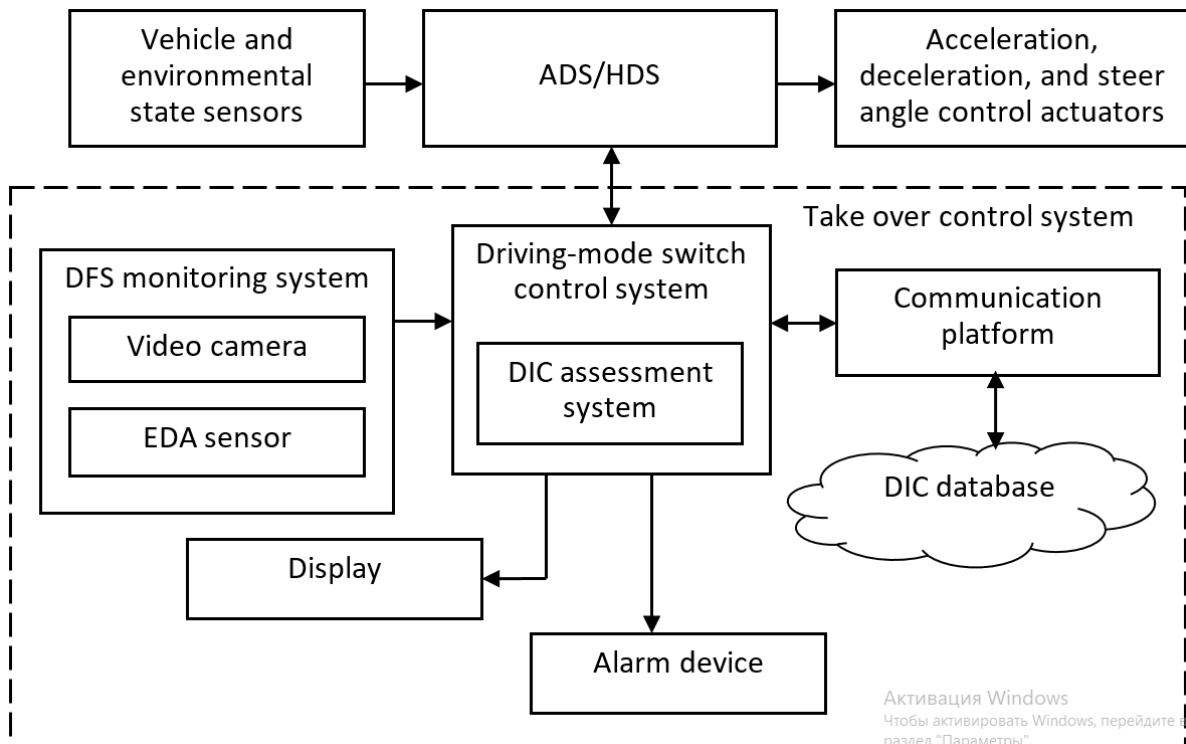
Vehicle and environmental state sensors

ADS/HDS

Acceleration, deceleration, and steer angle control actuators

Take over control system

DFS monitoring system

Video camera

EDA sensor

Driving-mode switch control system

DIC assessment system

Communication platform

DIC database

Display

Alarm device

Активация Windows
Чтобы активировать Windows, перейдите в
раздел "Параметры"